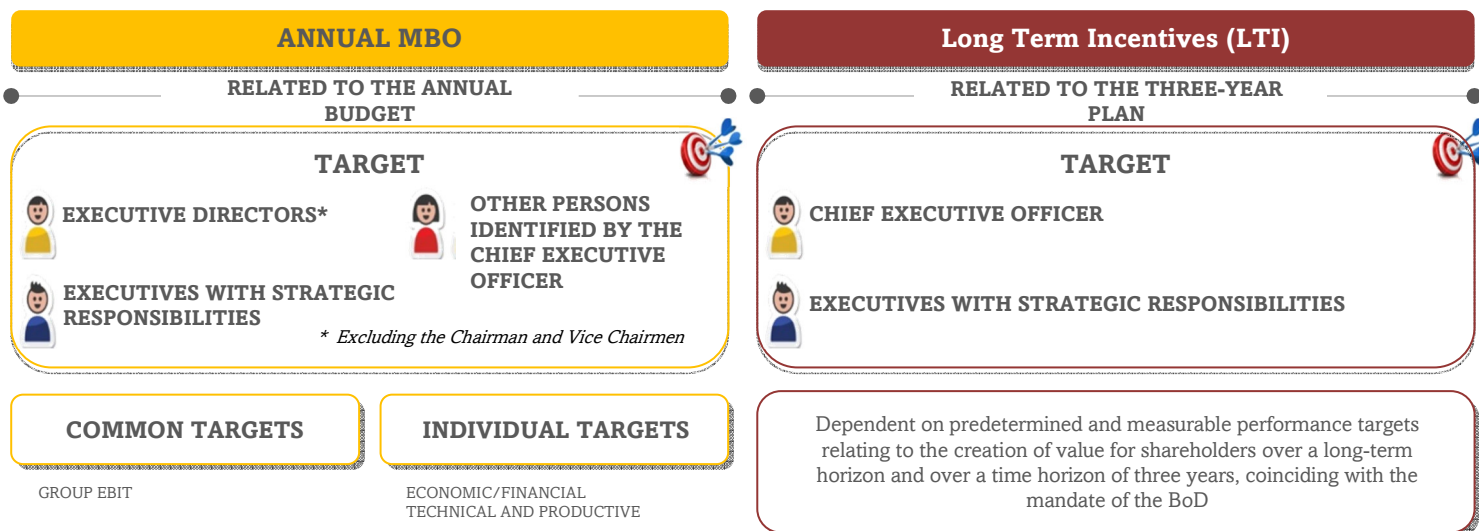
ANNUAL MBO

RELATED TO THE ANNUAL BUDGET

TARGET

EXECUTIVE DIRECTORS*

OTHER PERSONS IDENTIFIED BY THE CHIEF EXECUTIVE OFFICER

EXECUTIVES WITH STRATEGIC RESPONSIBILITIES

* Excluding the Chairman and Vice Chairmen

COMMON TARGETS

INDIVIDUAL TARGETS

GROUP EBIT

ECONOMIC/FINANCIAL
TECHNICAL AND PRODUCTIVE

Long Term Incentives (LTI)

RELATED TO THE THREE-YEAR PLAN

TARGET

CHIEF EXECUTIVE OFFICER

EXECUTIVES WITH STRATEGIC RESPONSIBILITIES

Dependent on predetermined and measurable performance targets relating to the creation of value for shareholders over a long-term horizon and over a time horizon of three years, coinciding with the mandate of the BoD